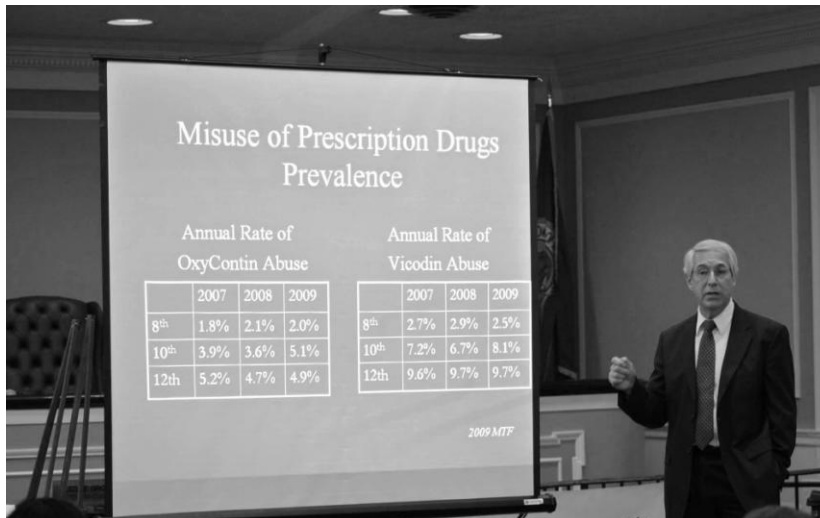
Misuse of Prescription Drugs Prevalence

Annual Rate of OxyContin Abuse

| | 2007 | 2008 | 2009 |
|---|---|---|---|
| 8$^{th}$ | 1.8% | 2.1% | 2.0% |
| 10$^{th}$ | 3.9% | 3.6% | 5.1% |
| 12th | 5.2% | 4.7% | 4.9% |

Annual Rate of Vicodin Abuse

| | 2007 | 2008 | 2009 |
|---|---|---|---|
| 8$^{th}$ | 2.7% | 2.9% | 2.5% |
| 10$^{th}$ | 7.2% | 6.7% | 8.1% |
| 12th | 9.6% | 9.7% | 9.7% |

2009 MTF